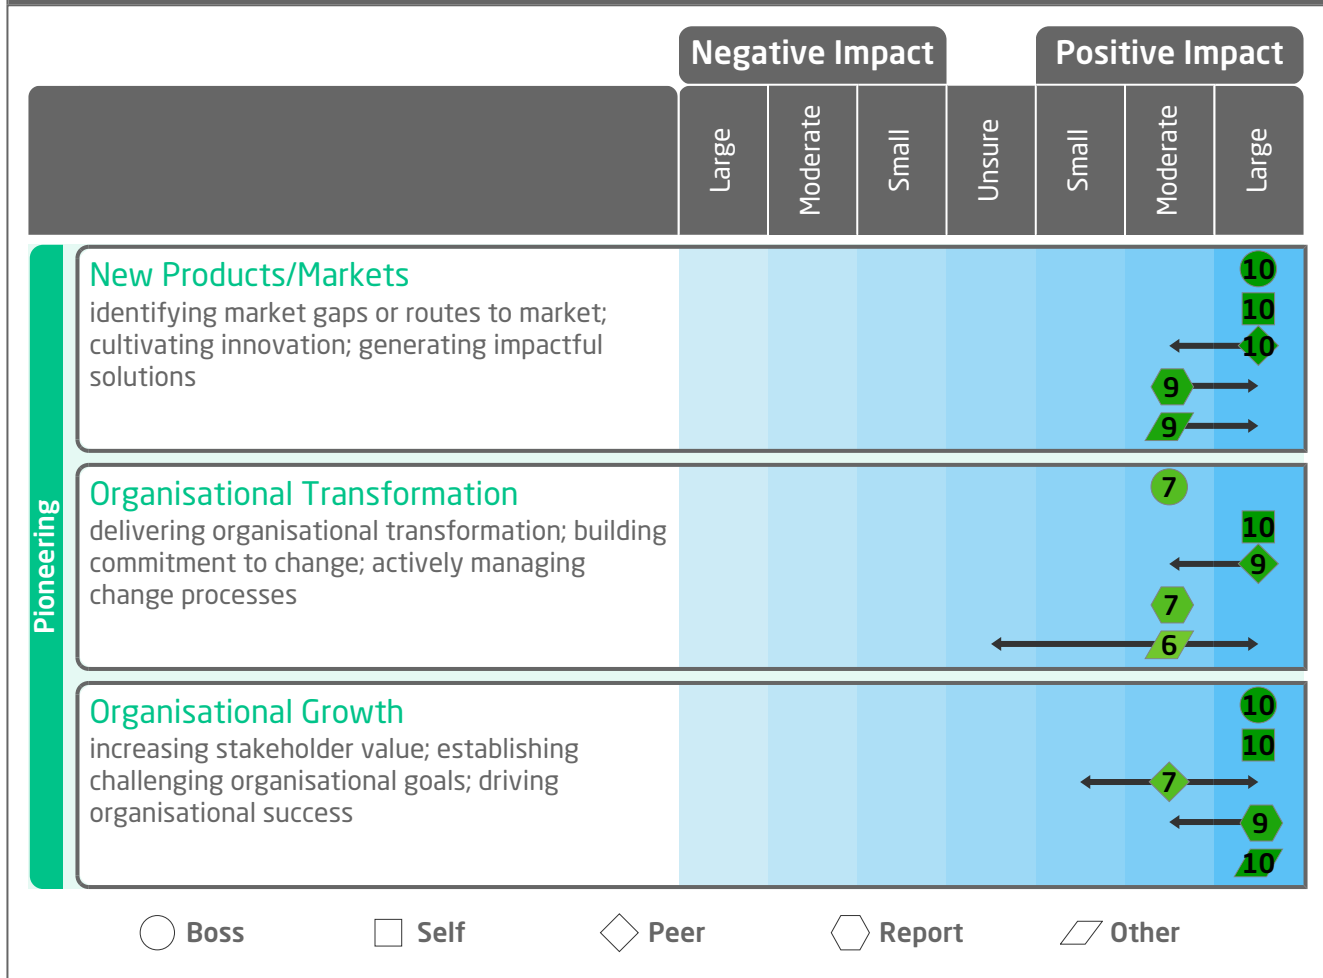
| | Negative Impact | | | | Positive Impact | | |
|---|---|---|---|---|---|---|---|
| | Large | Moderate | Small | Unsure | Small | Moderate | Large |

Pioneering

New Products/Markets
identifying market gaps or routes to market; cultivating innovation; generating impactful solutions

10
10
10
9
9

Organisational Transformation
delivering organisational transformation; building commitment to change; actively managing change processes

7
10
9
7
6

Organisational Growth
increasing stakeholder value; establishing challenging organisational goals; driving organisational success

10
10
7
9
10

Boss Self Peer Report Other